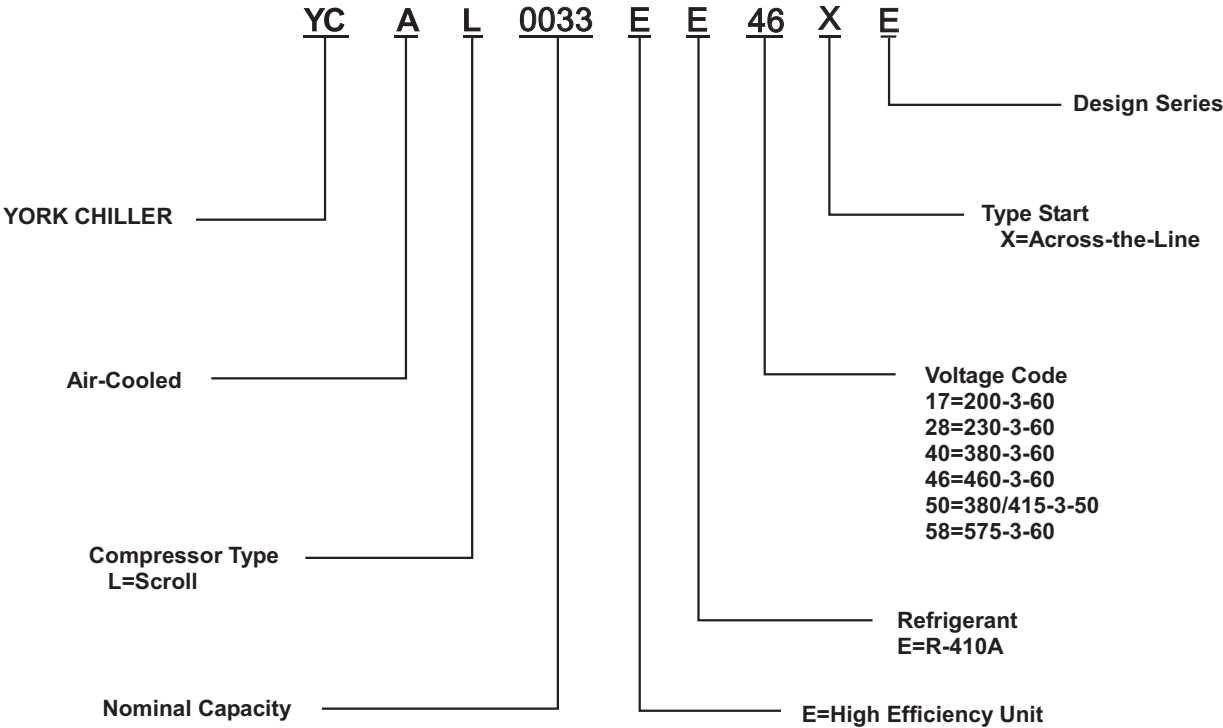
YC A L 0033 E E 46 X E

Design Series

YORK CHILLER

Type Start
X=Across-the-Line

Air-Cooled

Voltage Code
17=200-3-60
28=230-3-60
40=380-3-60
46=460-3-60
50=380/415-3-50
58=575-3-60

Compressor Type
L=Scroll

Refrigerant
E=R-410A

Nominal Capacity

E=High Efficiency Unit